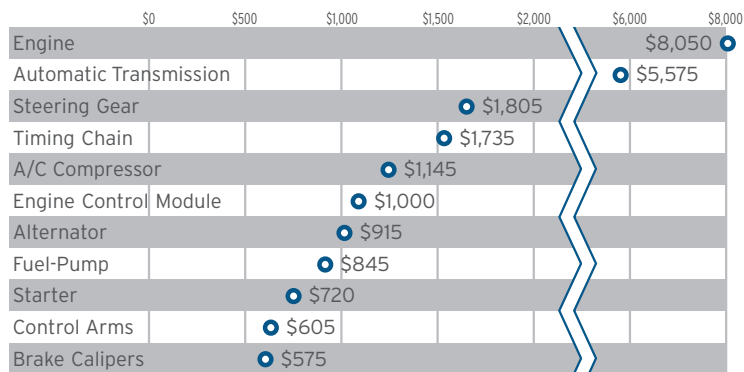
| | $0 | $500 | $1,000 | $1,500 | $2,000 | $6,000 | $8,000 |
|---|---|---|---|---|---|---|---|
| Engine | | | | | | | $8,050 |
| Automatic Transmission | | | | | | $5,575 | |
| Steering Gear | | | | $1,805 | | | |
| Timing Chain | | | | $1,735 | | | |
| A/C Compressor | | | $1,145 | | | | |
| Engine Control Module | | | $1,000 | | | | |
| Alternator | | | $915 | | | | |
| Fuel-Pump | | | $845 | | | | |
| Starter | | $720 | | | | | |
| Control Arms | | $605 | | | | | |
| Brake Calipers | | $575 | | | | | |